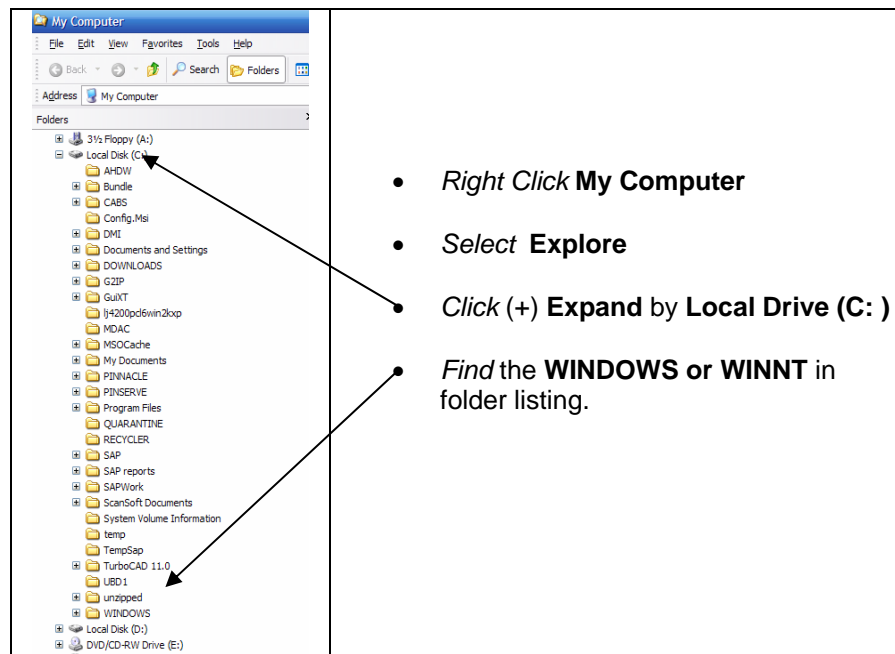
My Computer

File Edit View Favorites Tools Help

Back Search Folders

Address My Computer

Folders

3½ Floppy (A:)
Local Disk (C:)
AHDW
Bundle
CABS
Config.Msi
DMI
Documents and Settings
DOWNLOADS
G2IP
GuiXT
lj4200pcl6win2kxp
MDAC
MSOCache
My Documents
PINNACLE
PINSERVE
Program Files
QUARANTINE
RECYCLER
SAP
SAP reports
SAPWork
ScanSoft Documents
System Volume Information
temp
TempSap
TurboCAD 11.0
UBD1
unzipped
WINDOWS
Local Disk (D:)
DVD/CD-RW Drive (E:)

- *Right Click* **My Computer**
- *Select* **Explore**
- *Click* (+) **Expand** by **Local Drive (C: )**
- *Find* the **WINDOWS or WINNT** in folder listing.